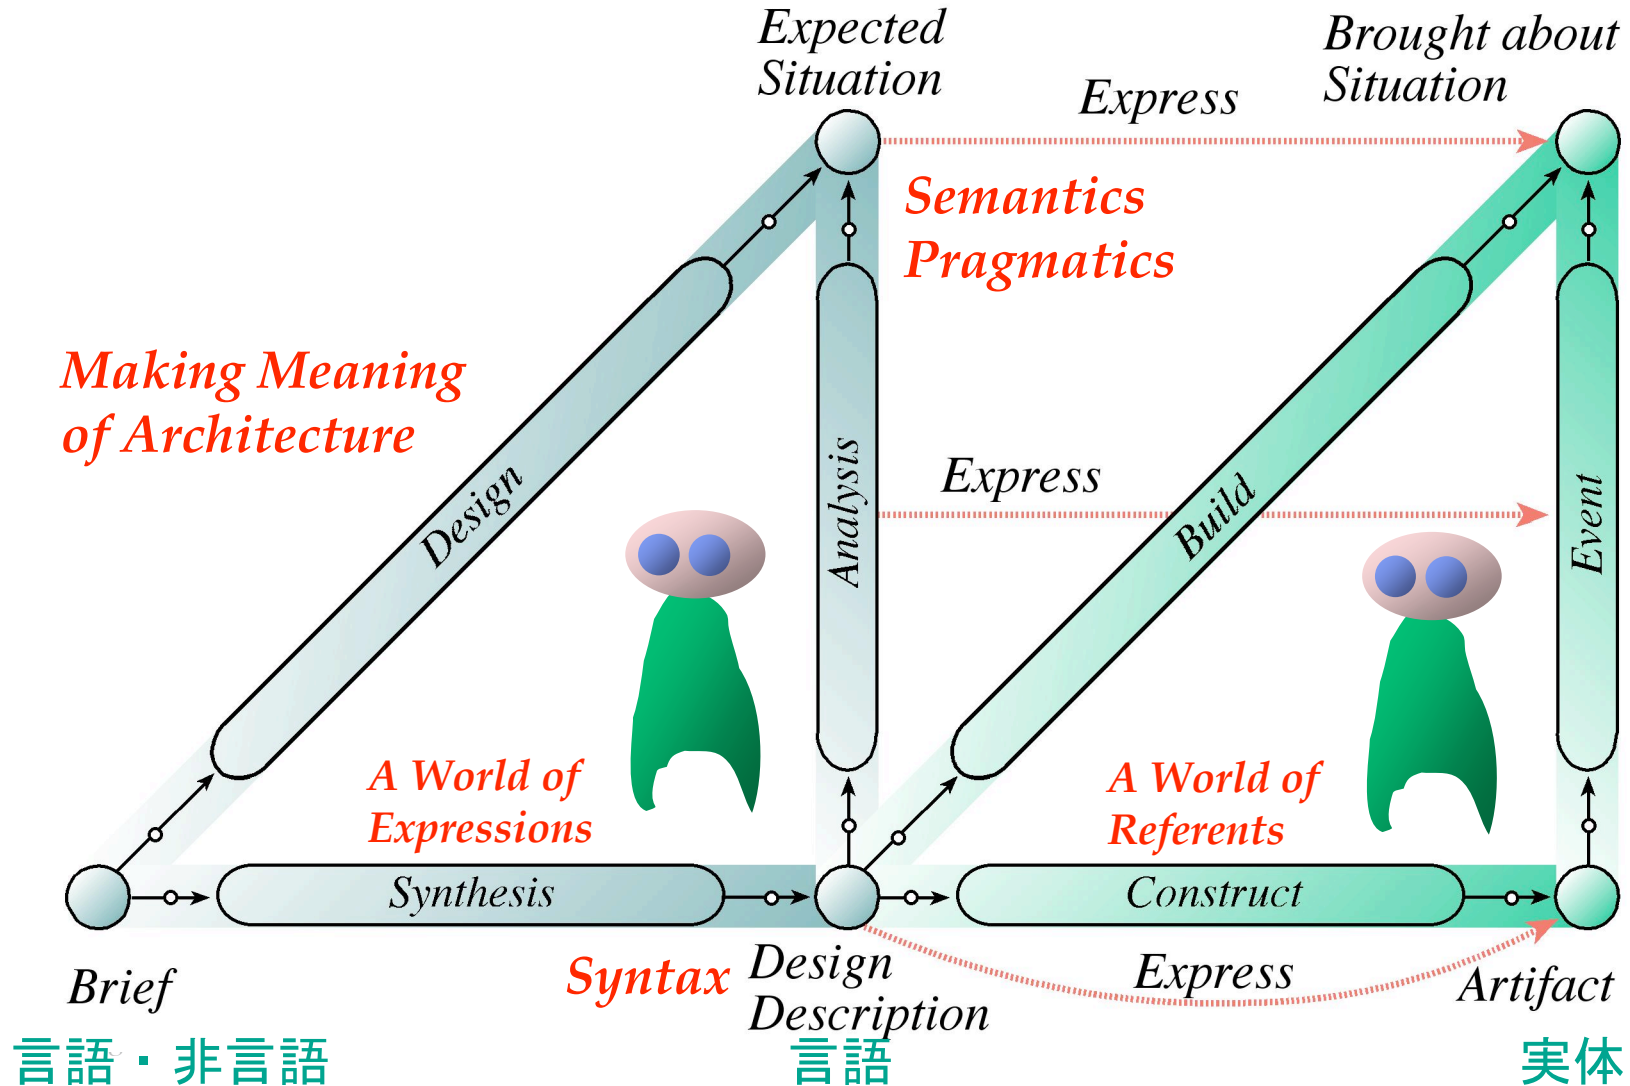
Expected Situation

Brought about Situation

Express

Semantics
Pragmatics

Making Meaning of Architecture

Design

Analysis

Express

Build

Event

A World of Expressions

A World of Referents

Synthesis

Construct

Brief

Syntax

Design Description

Express

Artifact

言語・非言語

言語

実体